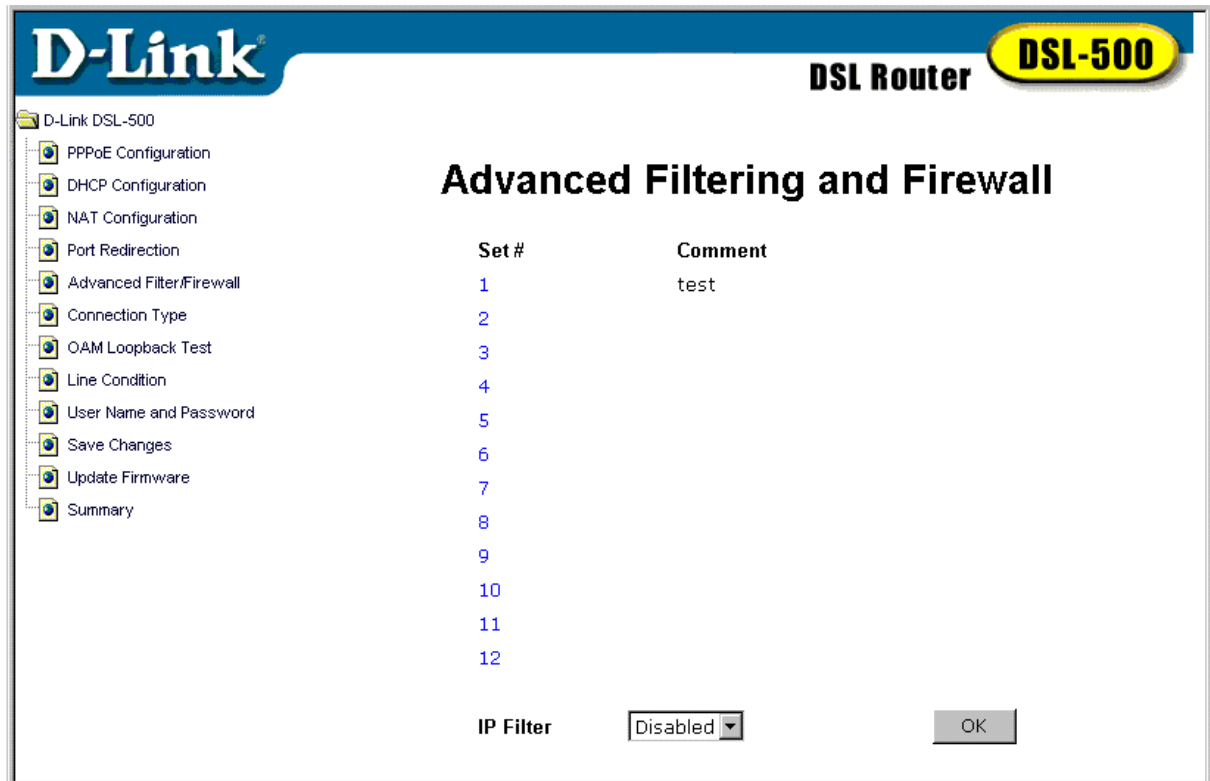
D-Link

DSL Router DSL-500

D-Link DSL-500
PPPoE Configuration
DHCP Configuration
NAT Configuration
Port Redirection
Advanced Filter/Firewall
Connection Type
OAM Loopback Test
Line Condition
User Name and Password
Save Changes
Update Firmware
Summary

Advanced Filtering and Firewall

| Set # | Comment |
|---|---|
| 1 | test |
| 2 | |
| 3 | |
| 4 | |
| 5 | |
| 6 | |
| 7 | |
| 8 | |
| 9 | |
| 10 | |
| 11 | |
| 12 | |

IP Filter Disabled OK